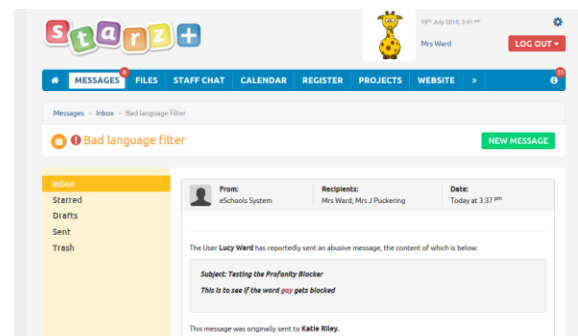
Starz+

19th July 2018, 3:41 pm

Mrs Ward

LOG OUT

MESSAGES 6 FILES STAFF CHAT CALENDAR REGISTER PROJECTS WEBSITE » 15

Messages » Inbox » Bad language filter

Bad language filter

NEW MESSAGE

Inbox
Starred
Drafts
Sent
Trash

| From: | Recipients: | Date: |
|---|---|---|
| eSchools System | Mrs Ward, Mrs J Puckering | Today at 3:37 pm |

The User Lucy Ward has reportedly sent an abusive message, the content of which is below:

Subject: Testing the Profanity Blocker

This is to see if the word gay gets blocked

This message was originally sent to Katie Riley.